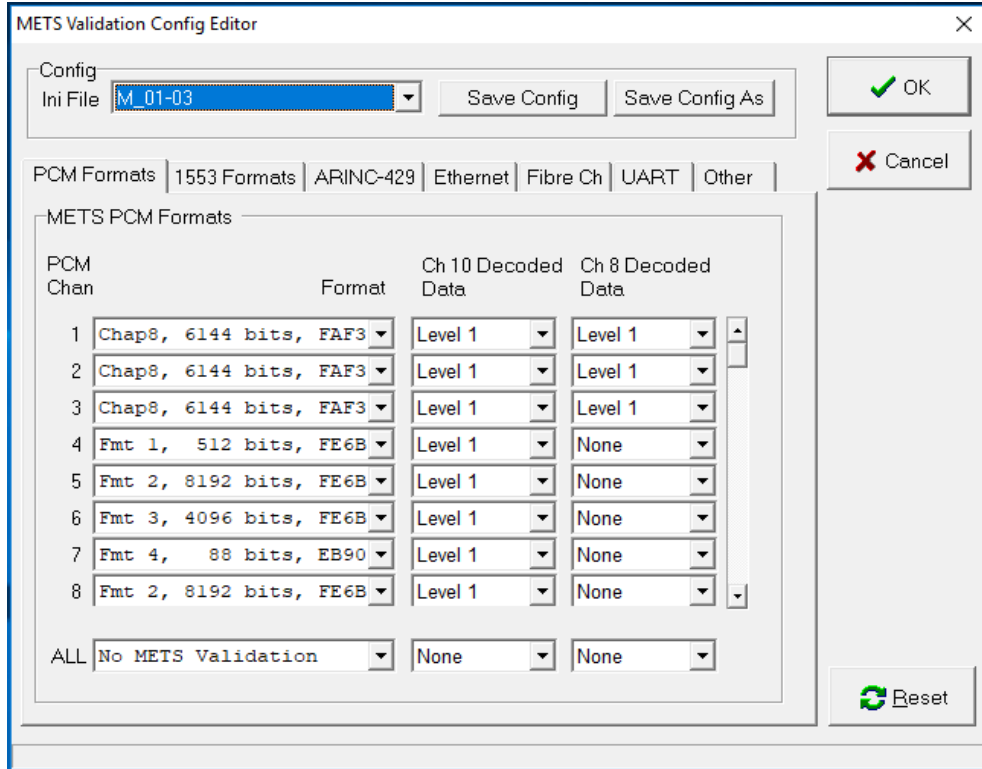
METS Validation Config Editor

×

Config

Ini File M_01-03

Save Config

Save Config As

OK

Cancel

PCM Formats | 1553 Formats | ARINC-429 | Ethernet | Fibre Ch | UART | Other

METS PCM Formats

| PCM Chan | Format | Ch 10 Decoded Data | Ch 8 Decoded Data |
|---|---|---|---|
| 1 | Chap8, 6144 bits, FAF3 | Level 1 | Level 1 |
| 2 | Chap8, 6144 bits, FAF3 | Level 1 | Level 1 |
| 3 | Chap8, 6144 bits, FAF3 | Level 1 | Level 1 |
| 4 | Fmt 1, 512 bits, FE6B | Level 1 | None |
| 5 | Fmt 2, 8192 bits, FE6B | Level 1 | None |
| 6 | Fmt 3, 4096 bits, FE6B | Level 1 | None |
| 7 | Fmt 4, 88 bits, EB90 | Level 1 | None |
| 8 | Fmt 2, 8192 bits, FE6B | Level 1 | None |
| ALL | No METS Validation | None | None |

Reset